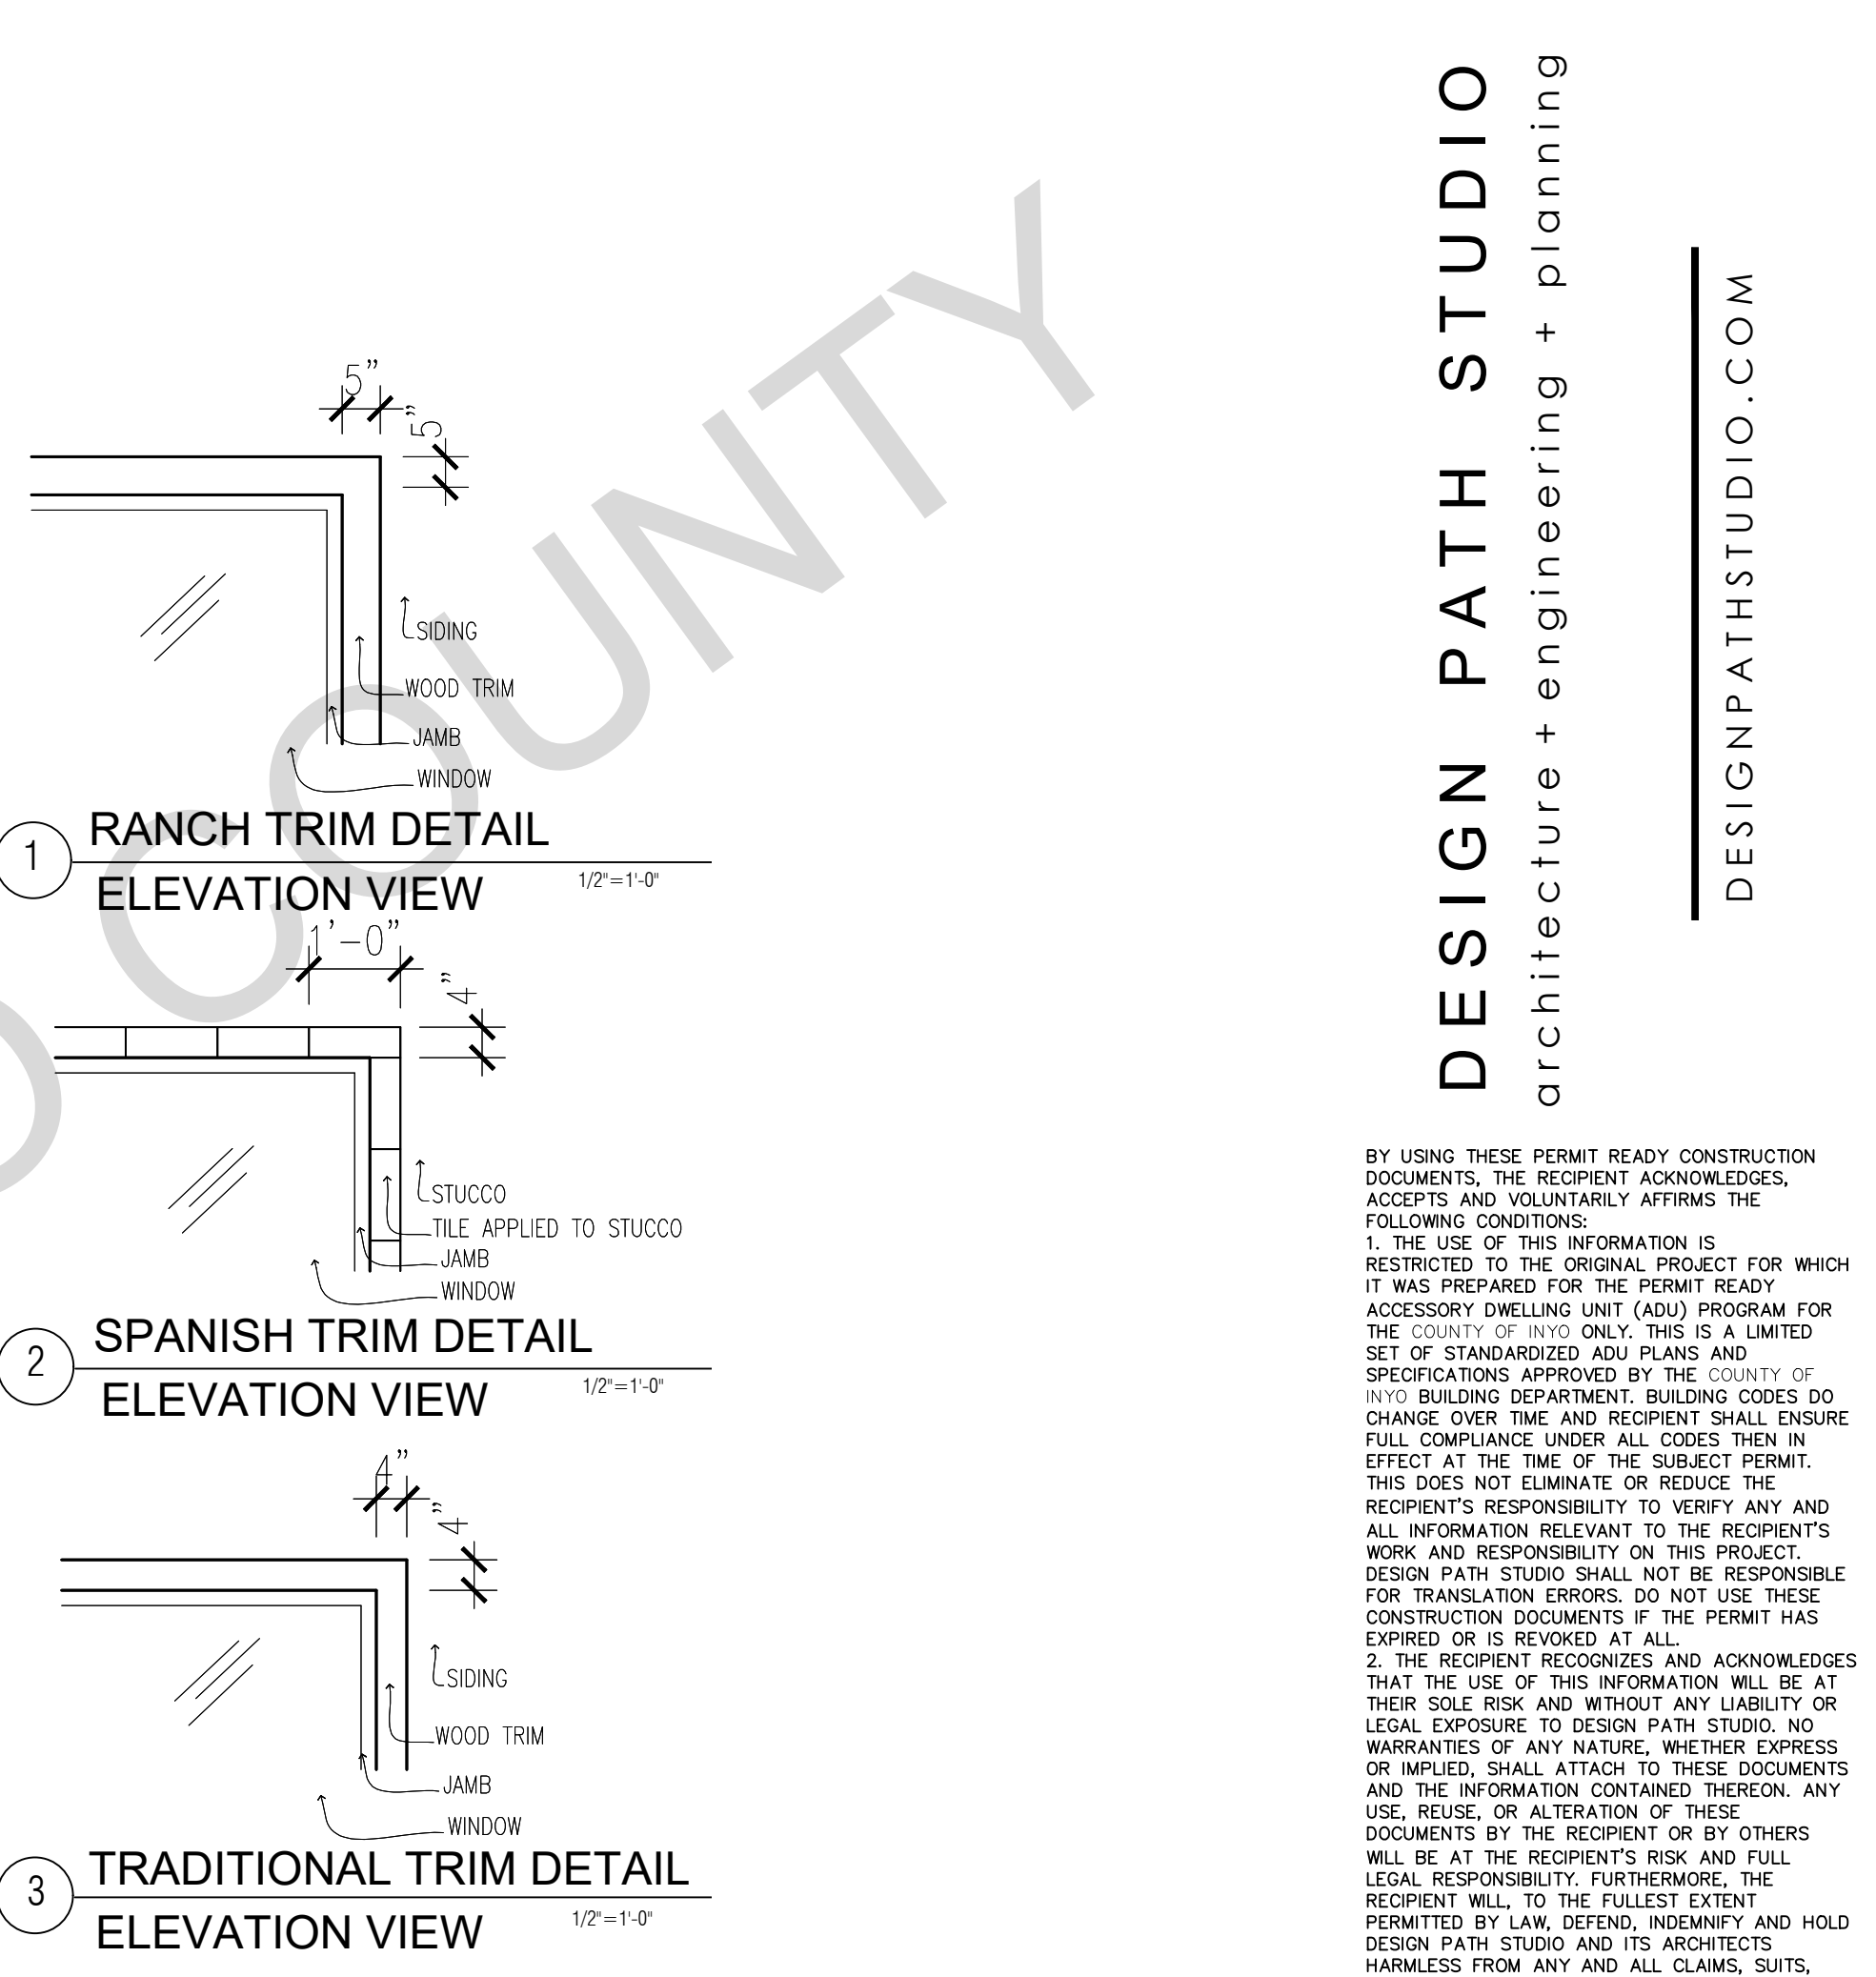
5"
5"
SIDING
WOOD TRIM
JAMB
WINDOW
1
RANCH TRIM DETAIL
ELEVATION VIEW
1/2"=1'-0"

1'-0"
4"
STUCCO
TILE APPLIED TO STUCCO
JAMB
WINDOW
2
SPANISH TRIM DETAIL
ELEVATION VIEW
1/2"=1'-0"

4"
4"
SIDING
WOOD TRIM
JAMB
WINDOW
3
TRADITIONAL TRIM DETAIL
ELEVATION VIEW
1/2"=1'-0"

COUNTY

DESIGN PATH STUDIO
architecture + engineering + planning
DESIGNPATHSTUDIO.COM

BY USING THESE PERMIT READY CONSTRUCTION DOCUMENTS, THE RECIPIENT ACKNOWLEDGES, ACCEPTS AND VOLUNTARILY AFFIRMS THE FOLLOWING CONDITIONS:
1. THE USE OF THIS INFORMATION IS RESTRICTED TO THE ORIGINAL PROJECT FOR WHICH IT WAS PREPARED FOR THE PERMIT READY ACCESSORY DWELLING UNIT (ADU) PROGRAM FOR THE COUNTY OF INYO ONLY. THIS IS A LIMITED SET OF STANDARDIZED ADU PLANS AND SPECIFICATIONS APPROVED BY THE COUNTY OF INYO BUILDING DEPARTMENT. BUILDING CODES DO CHANGE OVER TIME AND RECIPIENT SHALL ENSURE FULL COMPLIANCE UNDER ALL CODES THEN IN EFFECT AT THE TIME OF THE SUBJECT PERMIT. THIS DOES NOT ELIMINATE OR REDUCE THE RECIPIENT'S RESPONSIBILITY TO VERIFY ANY AND ALL INFORMATION RELEVANT TO THE RECIPIENT'S WORK AND RESPONSIBILITY ON THIS PROJECT. DESIGN PATH STUDIO SHALL NOT BE RESPONSIBLE FOR TRANSLATION ERRORS. DO NOT USE THESE CONSTRUCTION DOCUMENTS IF THE PERMIT HAS EXPIRED OR IS REVOKED AT ALL.
2. THE RECIPIENT RECOGNIZES AND ACKNOWLEDGES THAT THE USE OF THIS INFORMATION WILL BE AT THEIR SOLE RISK AND WITHOUT ANY LIABILITY OR LEGAL EXPOSURE TO DESIGN PATH STUDIO. NO WARRANTIES OF ANY NATURE, WHETHER EXPRESS OR IMPLIED, SHALL ATTACH TO THESE DOCUMENTS AND THE INFORMATION CONTAINED THEREON. ANY USE, REUSE, OR ALTERATION OF THESE DOCUMENTS BY THE RECIPIENT OR BY OTHERS WILL BE AT THE RECIPIENT'S RISK AND FULL LEGAL RESPONSIBILITY. FURTHERMORE, THE RECIPIENT WILL, TO THE FULLEST EXTENT PERMITTED BY LAW, DEFEND, INDEMNIFY AND HOLD DESIGN PATH STUDIO AND ITS ARCHITECTS HARMLESS FROM ANY AND ALL CLAIMS, SUITS,